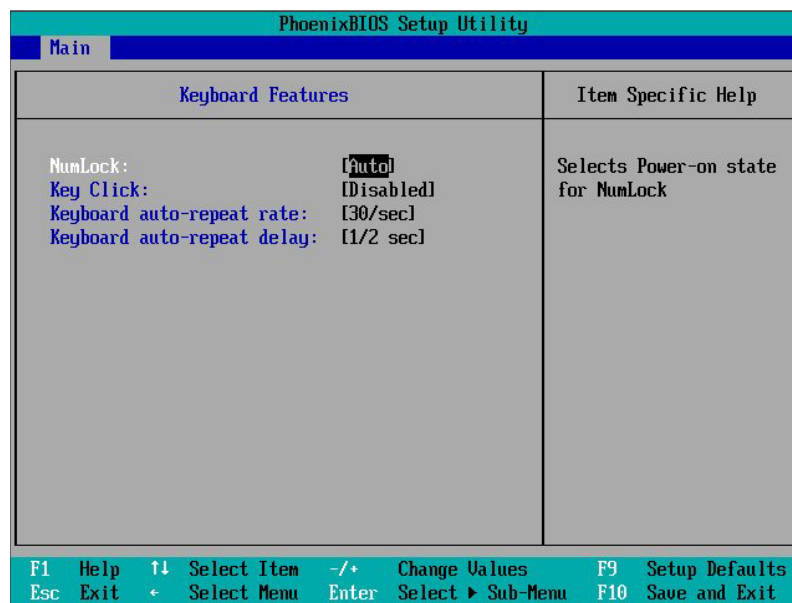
PhoenixBIOS Setup Utility

Main

Keyboard Features

Item Specific Help

NumLock: [Auto]
Key Click: [Disabled]
Keyboard auto-repeat rate: [30/sec]
Keyboard auto-repeat delay: [1/2 sec]

Selects Power-on state for NumLock

F1 Help ↑↓ Select Item -/+ Change Values F9 Setup Defaults
Esc Exit ← Select Menu Enter Select ▸ Sub-Menu F10 Save and Exit